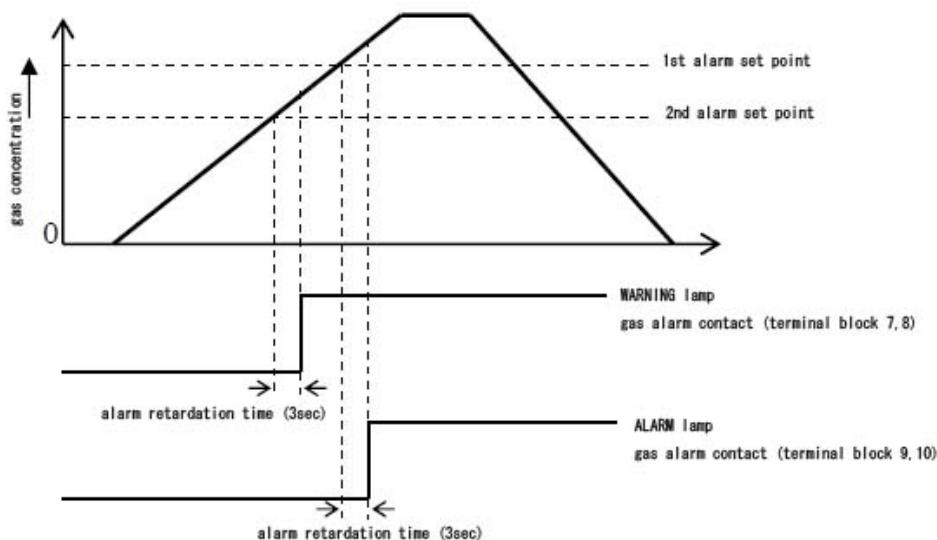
gas concentration

0

1st alarm set point

2nd alarm set point

WARNING lamp
gas alarm contact (terminal block 7,8)

alarm retardation time (3sec)

ALARM lamp
gas alarm contact (terminal block 9,10)

alarm retardation time (3sec)